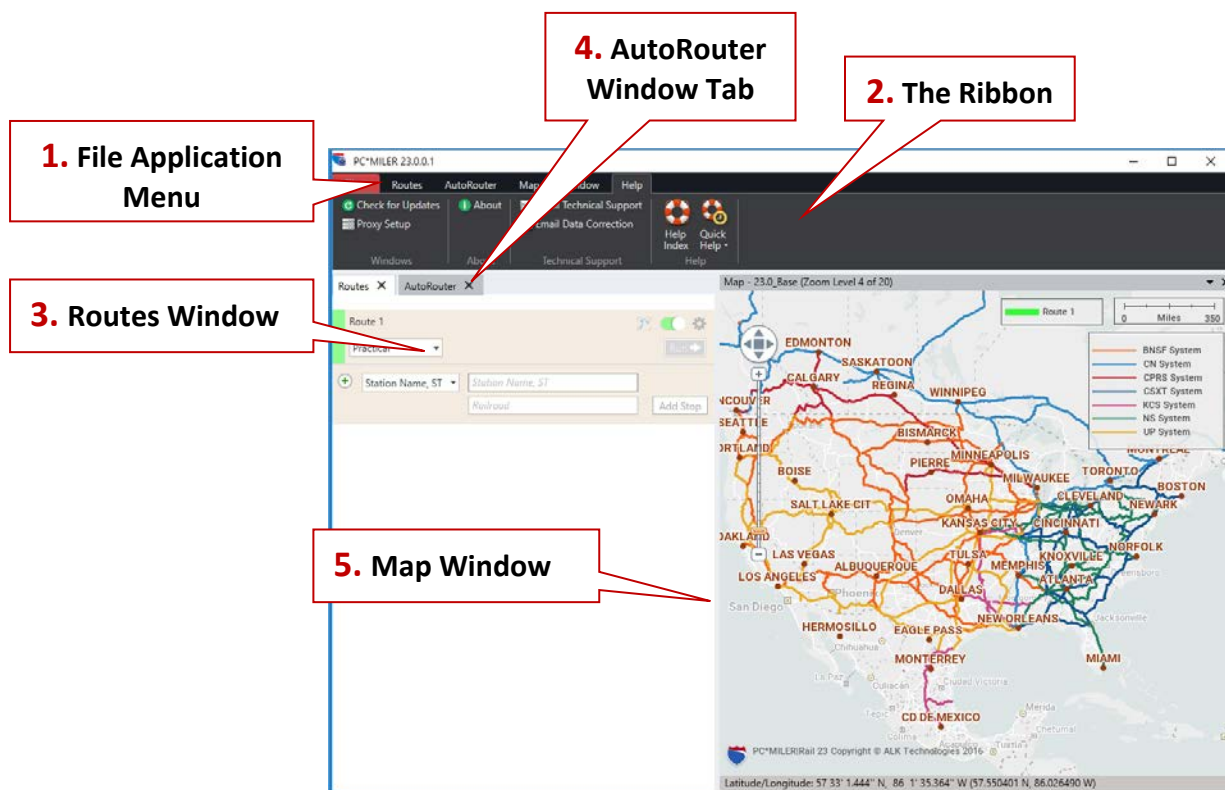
1. File Application Menu

4. AutoRouter Window Tab

2. The Ribbon

3. Routes Window

5. Map Window

PC*MILER 23.0.0.1

Routes AutoRouter Map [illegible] Window Help

Check for Updates
Proxy Setup
Windows

About
About

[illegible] Technical Support
Email Data Correction
Technical Support

Help Index
Quick Help
Help

Routes ✕ AutoRouter ✕

Route 1
Practical
Run
Station Name, ST
Station Name, ST
Railroad
Add Stop

Map - 23.0_Base (Zoom Level 4 of 20)

Route 1

0 Miles 350

BNSF System
CN System
CPRS System
CSXT System
KCS System
NS System
UP System

EDMONTON
SASKATOON
CALGARY
REGINA
WINNIPEG
NCOUVER
SEATTLE
RTLAND
BISMARCK
MINNEAPOLIS
PIERRE
BOISE
MILWAUKEE
TORONTO
MONTREAL
BOSTON
CLEVELAND
NEWARK
SALT LAKE CIT
OMAHA
KANSAS CITY
CINCINNATI
OAKLAND
Denver
NORFOLK
LAS VEGAS
TULSA
KNOXVILLE
ALBUQUERQUE
MEMPHIS
ATLANTA
LOS ANGELES
Phoenix
DALLAS
San Diego
HERMOSILLO
EAGLE PASS
NEW ORLEANS
Jacksonville
Chihuahua
MONTERREY
MIAMI
La Paz
Culiacan
Ciudad Victoria
CD DE MEXICO

PC*MILER|Rail 23 Copyright © ALK Technologies 2016

Latitude/Longitude: 57 33' 1.444" N, 86 1' 35.364" W (57.550401 N, 86.026490 W)